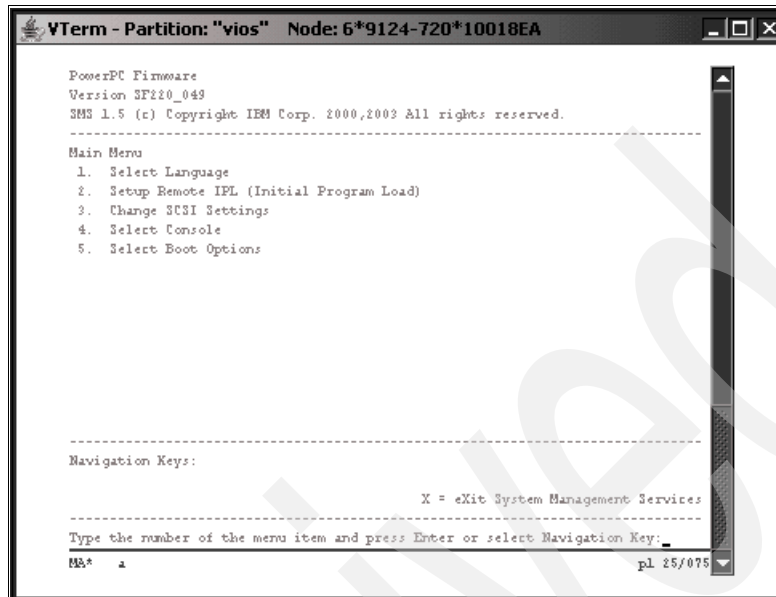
VTerm - Partition: "vios" Node: 6*9124-720*10018EA

PowerPC Firmware
Version SF220_049
SMS 1.5 (c) Copyright IBM Corp. 2000,2003 All rights reserved.
-------------------------------------------------------------------------------
Main Menu
1. Select Language
2. Setup Remote IPL (Initial Program Load)
3. Change SCSI Settings
4. Select Console
5. Select Boot Options

-------------------------------------------------------------------------------
Navigation Keys:

X = eXit System Management Services
-------------------------------------------------------------------------------
Type the number of the menu item and press Enter or select Navigation Key:_

MA* a pl 25/075